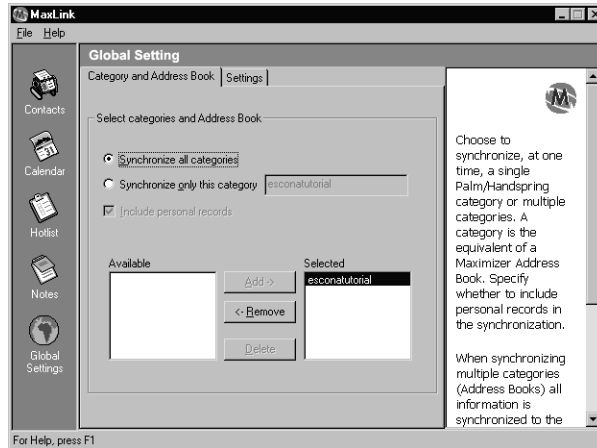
MaxLink

File Help

Contacts

Calendar

Hotlist

Notes

Global Settings

Global Setting

Category and Address Book | Settings

Select categories and Address Book

Synchronize all categories

Synchronize only this category esconatutorial

Include personal records

Available

Add ->

<- Remove

Delete

Selected

esconatutorial

Choose to synchronize, at one time, a single Palm/Handspring category or multiple categories. A category is the equivalent of a Maximizer Address Book. Specify whether to include personal records in the synchronization.

When synchronizing multiple categories (Address Books) all information is synchronized to the

For Help, press F1